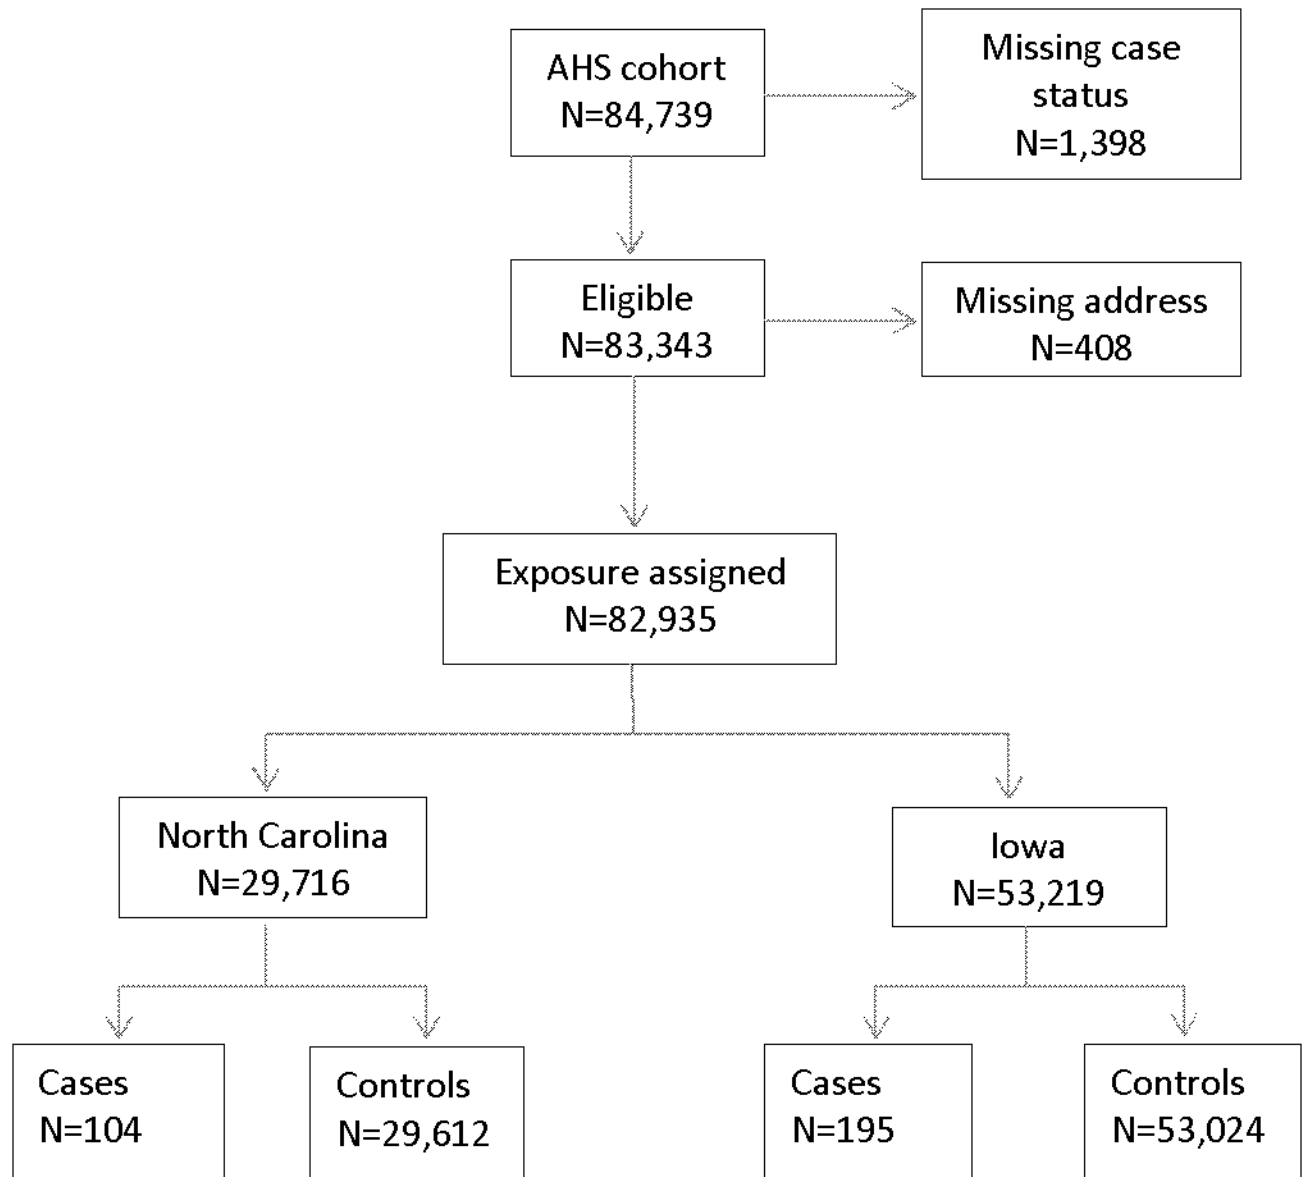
AHS cohort
N=84,739

Missing case status
N=1,398

Eligible
N=83,343

Missing address
N=408

Exposure assigned
N=82,935

North Carolina
N=29,716

Iowa
N=53,219

Cases
N=104

Controls
N=29,612

Cases
N=195

Controls
N=53,024